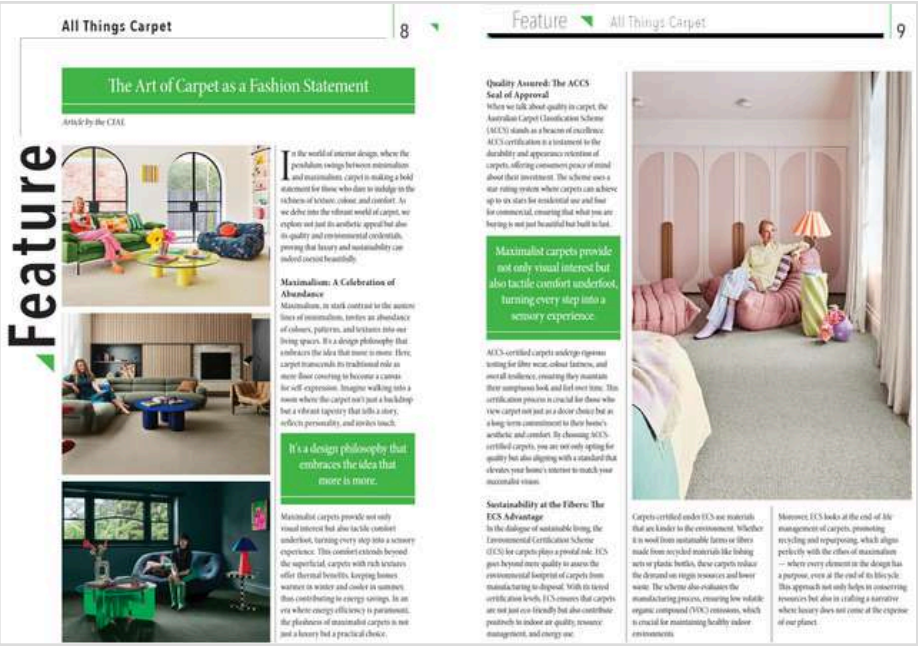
All Things Carpet

8

Feature

The Art of Carpet as a Fashion Statement

Article by the CIAL

In the world of interior design, where the pendulum swings between minimalism and maximalism, carpet is making a bold statement for those who dare to indulge in the richness of texture, colour, and comfort. As we delve into the vibrant world of carpet, we explore not just its aesthetic appeal but also its quality and environmental credentials, proving that luxury and sustainability can indeed coexist beautifully.

Maximalism: A Celebration of Abundance

Maximalism, in stark contrast to the austere lines of minimalism, invites an abundance of colours, patterns, and textures into our living spaces. It's a design philosophy that embraces the idea that more is more. Here, carpet transcends its traditional role as mere floor covering to become a canvas for self-expression. Imagine walking into a room where the carpet isn't just a backdrop but a vibrant tapestry that tells a story, reflects personality, and invites touch.

It's a design philosophy that embraces the idea that more is more.

Maximalist carpets provide not only visual interest but also tactile comfort underfoot, turning every step into a sensory experience. This comfort extends beyond the superficial; carpets with rich textures offer thermal benefits, keeping homes warmer in winter and cooler in summer, thus contributing to energy savings. In an era where energy efficiency is paramount, the plushness of maximalist carpets is not just a luxury but a practical choice.

Feature All Things Carpet 9

Quality Assured: The ACCS Seal of Approval

When we talk about quality in carpet, the Australian Carpet Classification Scheme (ACCS) stands as a beacon of excellence. ACCS certification is a testament to the durability and appearance retention of carpets, offering consumers peace of mind about their investment. The scheme uses a star rating system where carpets can achieve up to six stars for residential use and four for commercial, ensuring that what you are buying is not just beautiful but built to last.

Maximalist carpets provide not only visual interest but also tactile comfort underfoot, turning every step into a sensory experience.

ACCS-certified carpets undergo rigorous testing for fibre wear, colour fastness, and overall resilience, ensuring they maintain their sumptuous look and feel over time. This certification process is crucial for those who view carpet not just as a decor choice but as a long-term commitment to their home's aesthetic and comfort. By choosing ACCS-certified carpets, you are not only opting for quality but also aligning with a standard that elevates your home's interior to match your maximalist vision.

Sustainability at the Fibers: The ECS Advantage

In the dialogue of sustainable living, the Environmental Certification Scheme (ECS) for carpets plays a pivotal role. ECS goes beyond mere quality to assess the environmental footprint of carpets from manufacturing to disposal. With its tiered certification levels, ECS ensures that carpets are not just eco-friendly but also contribute positively to indoor air quality, resource management, and energy use.

Carpets certified under ECS use materials that are kinder to the environment. Whether it is wool from sustainable farms or fibres made from recycled materials like fishing nets or plastic bottles, these carpets reduce the demand on virgin resources and lower waste. The scheme also evaluates the manufacturing process, ensuring low volatile organic compound (VOC) emissions, which is crucial for maintaining healthy indoor environments.

Moreover, ECS looks at the end-of-life management of carpets, promoting recycling and repurposing, which aligns perfectly with the ethos of maximalism — where every element in the design has a purpose, even at the end of its lifecycle. This approach not only helps in conserving resources but also in crafting a narrative where luxury does not come at the expense of our planet.